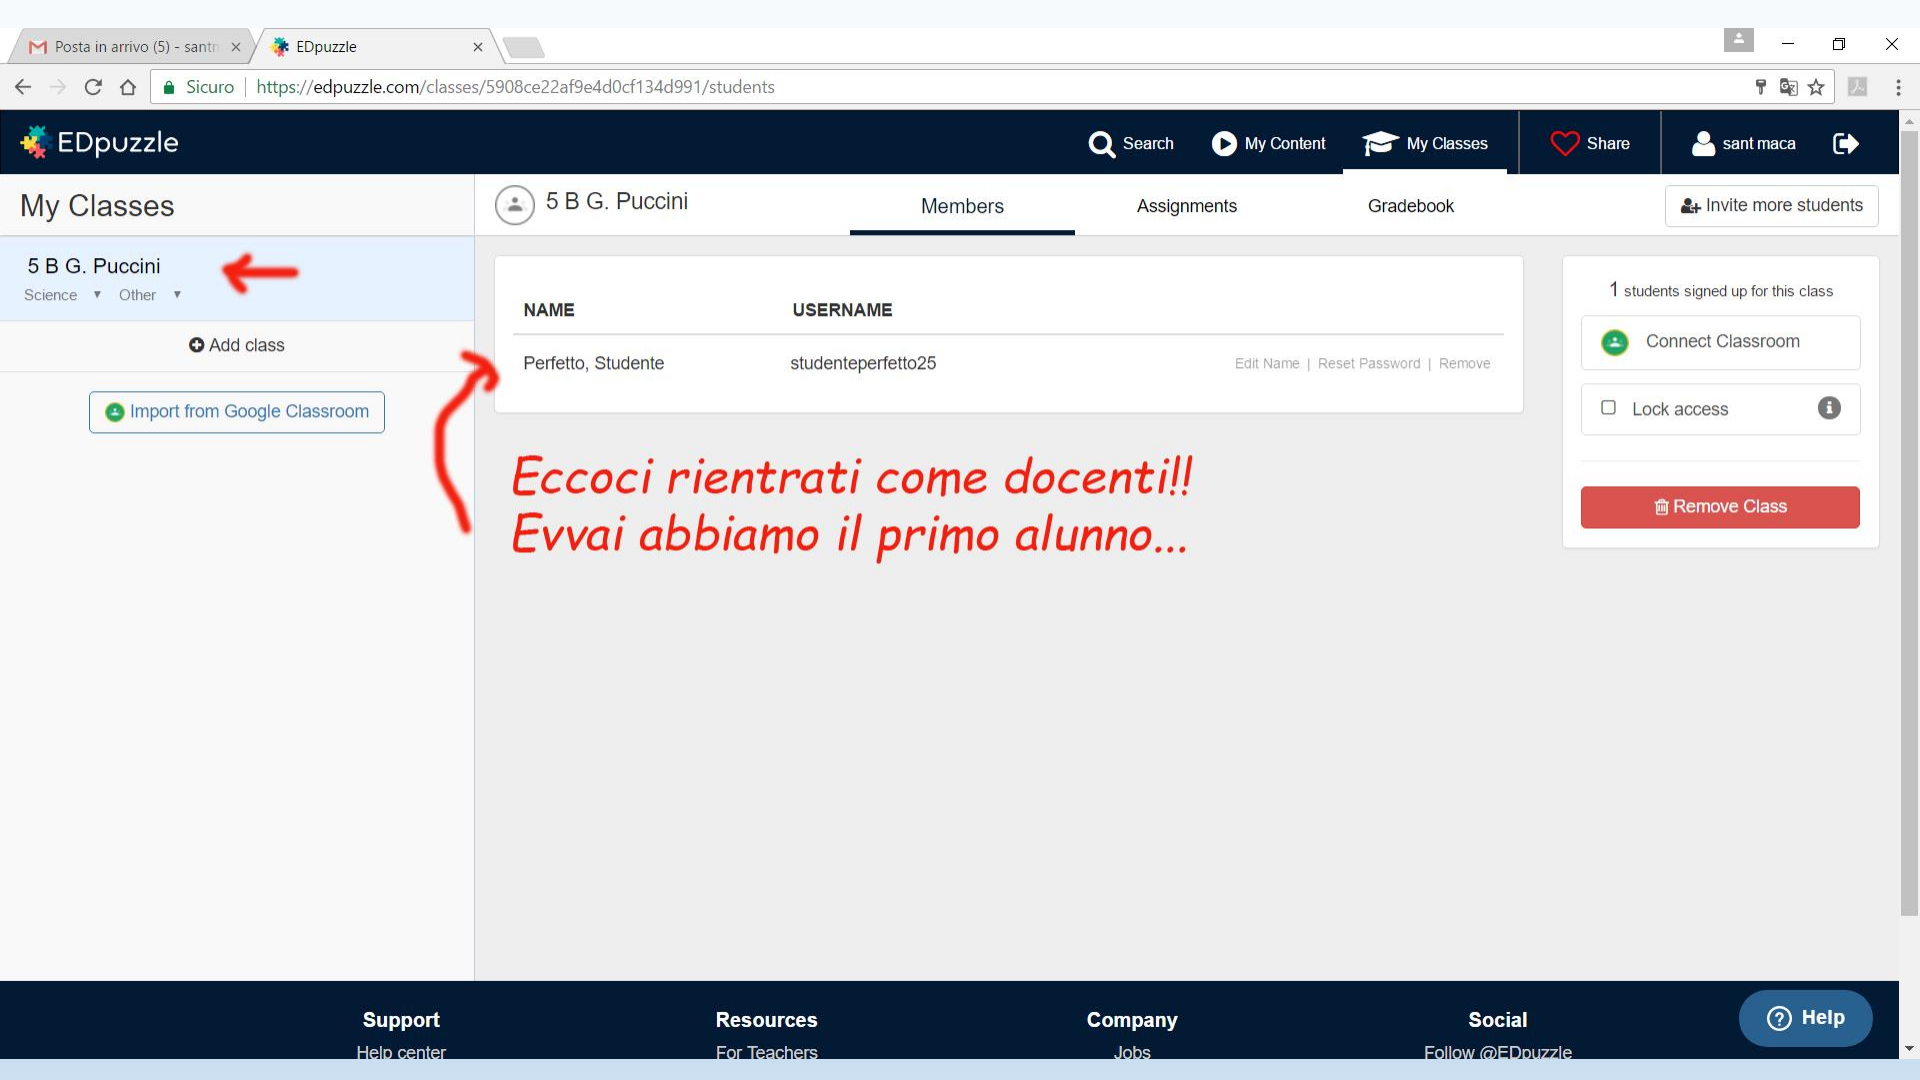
Posta in arrivo (5) - santr ×
EDpuzzle ×

Sicuro | https://edpuzzle.com/classes/5908ce22af9e4d0cf134d991/students

EDpuzzle
Search
My Content
My Classes
Share
sant maca

My Classes

5 B G. Puccini
Science ▾ Other ▾

Add class

Import from Google Classroom

5 B G. Puccini
Members
Assignments
Gradebook
Invite more students

| NAME | USERNAME | |
|---|---|---|
| Perfetto, Studente | studenteperfetto25 | Edit Name \| Reset Password \| Remove |

1 students signed up for this class
Connect Classroom
Lock access
Remove Class

Eccoci rientrati come docenti!!
Evvai abbiamo il primo alunno...

Support
Help center
Resources
For Teachers
Company
Jobs
Social
Follow @EDpuzzle
Help